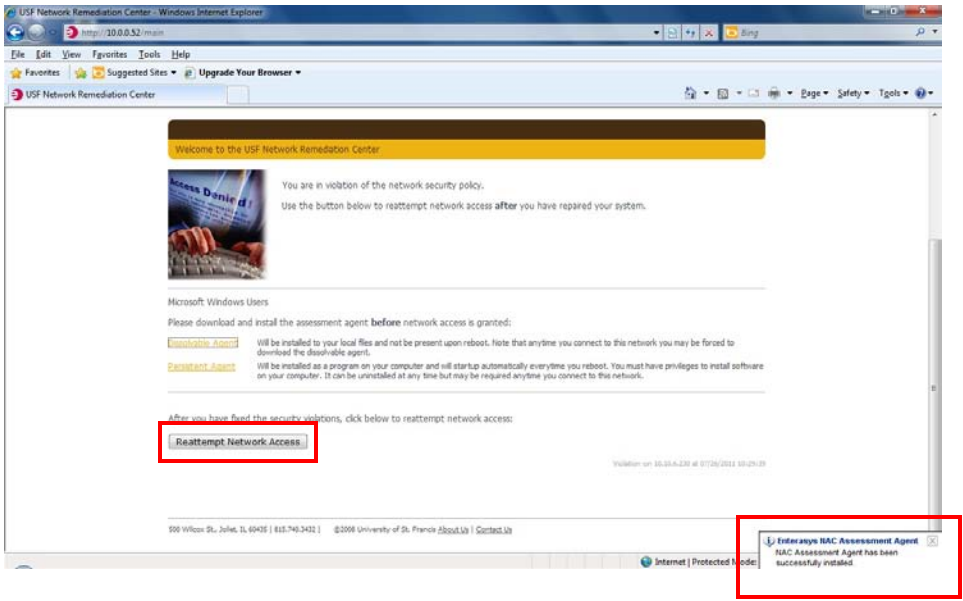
USF Network Remediation Center - Windows Internet Explorer

http://10.0.0.52/main

Bing

File Edit View Favorites Tools Help

Favorites Suggested Sites Upgrade Your Browser

USF Network Remediation Center

Page Safety Tools

Welcome to the USF Network Remediation Center

Access Denied

You are in violation of the network security policy.

Use the button below to reattempt network access **after** you have repaired your system.

Microsoft Windows Users

Please download and install the assessment agent **before** network access is granted:

Dissolvable Agent Will be installed to your local files and not be present upon reboot. Note that anytime you connect to this network you may be forced to download the dissolvable agent.

Persistent Agent Will be installed as a program on your computer and will startup automatically everytime you reboot. You must have privileges to install software on your computer. It can be uninstalled at any time but may be required anytime you connect to this network.

After you have fixed the security violations, click below to reattempt network access:

Reattempt Network Access

Violation on 10.10.6.230 at 07/26/2011 10:29:35

500 Wilcox St., Joliet, IL 60435 | 815.740.3432 | ©2008 University of St. Francis About Us | Contact Us

Internet | Protected Mode:

Enterasys NAC Assessment Agent

NAC Assessment Agent has been successfully installed.